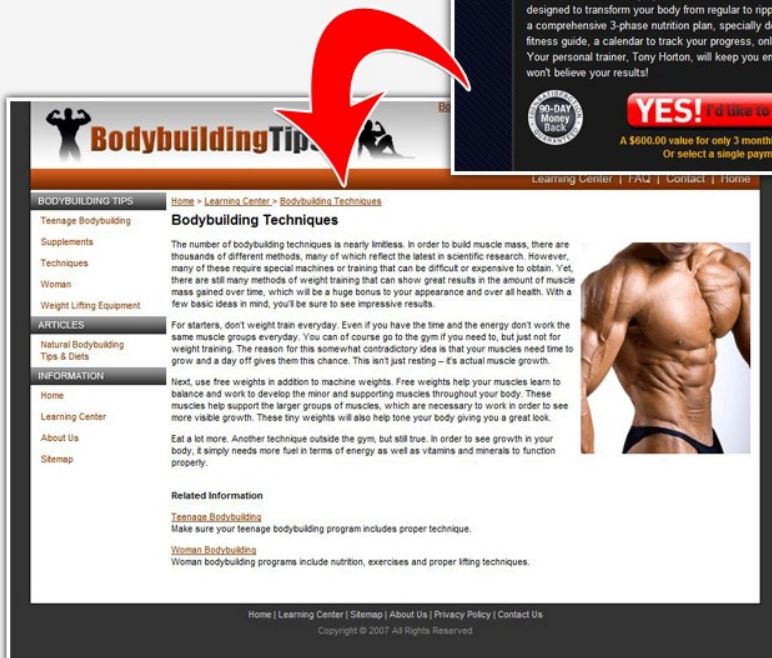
designed to transform your body from regular to ripp
a comprehensive 3-phase nutrition plan, specially d
fitness guide, a calendar to track your progress, onl
Your personal trainer, Tony Horton, will keep you en
won't believe your results!

100% SATISFACTION 90-DAY Money Back GUARANTEED

YES! I'd like to

A $600.00 value for only 3 month
Or select a single paym

Bo

BodybuildingTips

Learning Center | FAQ | Contact | Home

BODYBUILDING TIPS
Teenage Bodybuilding
Supplements
Techniques
Woman
Weight Lifting Equipment

ARTICLES
Natural Bodybuilding Tips & Diets

INFORMATION
Home
Learning Center
About Us
Sitemap

Home > Learning Center > Bodybuilding Techniques

Bodybuilding Techniques

The number of bodybuilding techniques is nearly limitless. In order to build muscle mass, there are thousands of different methods, many of which reflect the latest in scientific research. However, many of these require special machines or training that can be difficult or expensive to obtain. Yet, there are still many methods of weight training that can show great results in the amount of muscle mass gained over time, which will be a huge bonus to your appearance and over all health. With a few basic ideas in mind, you'll be sure to see impressive results.

For starters, don't weight train everyday. Even if you have the time and the energy don't work the same muscle groups everyday. You can of course go to the gym if you need to, but just not for weight training. The reason for this somewhat contradictory idea is that your muscles need time to grow and a day off gives them this chance. This isn't just resting – it's actual muscle growth.

Next, use free weights in addition to machine weights. Free weights help your muscles learn to balance and work to develop the minor and supporting muscles throughout your body. These muscles help support the larger groups of muscles, which are necessary to work in order to see more visible growth. These tiny weights will also help tone your body giving you a great look.

Eat a lot more. Another technique outside the gym, but still true. In order to see growth in your body, it simply needs more fuel in terms of energy as well as vitamins and minerals to function properly.

Related Information

Teenage Bodybuilding
Make sure your teenage bodybuilding program includes proper technique.

Woman Bodybuilding
Woman bodybuilding programs include nutrition, exercises and proper lifting techniques.

Home | Learning Center | Sitemap | About Us | Privacy Policy | Contact Us
Copyright © 2007 All Rights Reserved